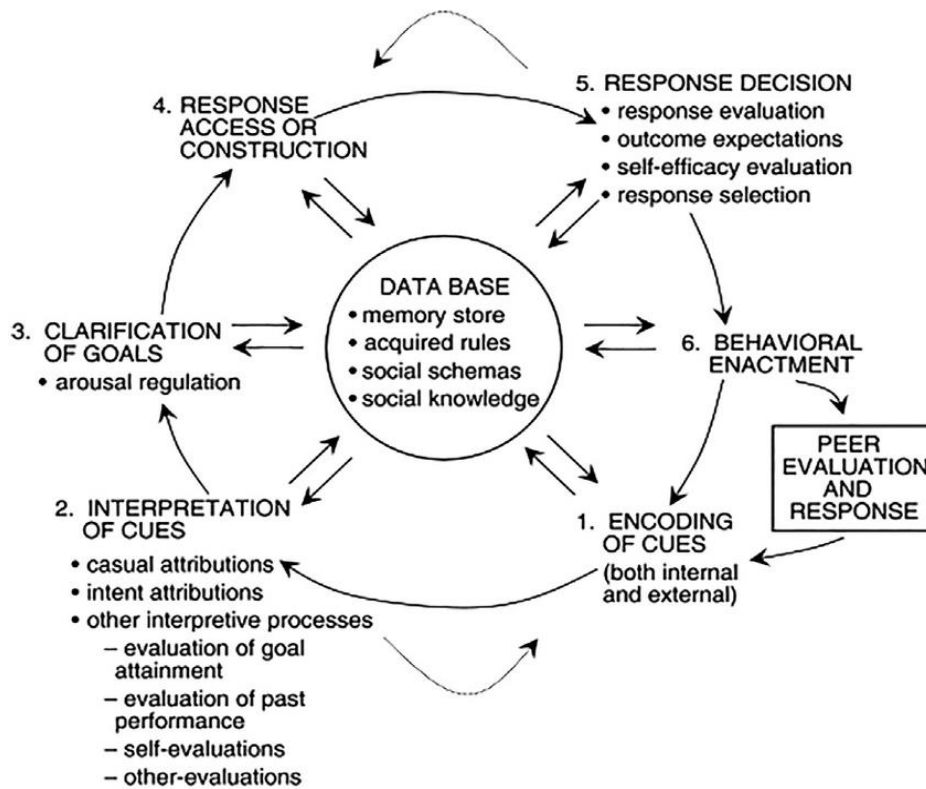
4. RESPONSE ACCESS OR CONSTRUCTION

5. RESPONSE DECISION
• response evaluation
• outcome expectations
• self-efficacy evaluation
• response selection

DATA BASE
• memory store
• acquired rules
• social schemas
• social knowledge

3. CLARIFICATION OF GOALS
• arousal regulation

6. BEHAVIORAL ENACTMENT

PEER EVALUATION AND RESPONSE

2. INTERPRETATION OF CUES
• casual attributions
• intent attributions
• other interpretive processes
– evaluation of goal attainment
– evaluation of past performance
– self-evaluations
– other-evaluations

1. ENCODING OF CUES (both internal and external)